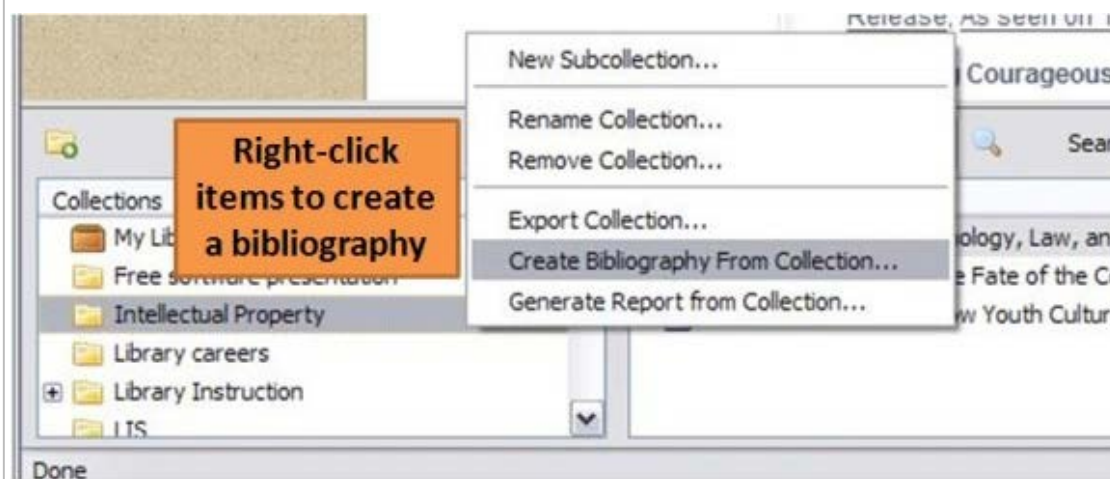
Release, As seen on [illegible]

Courageous

New Subcollection...

Rename Collection...

Remove Collection...

Export Collection...

Create Bibliography From Collection...

Generate Report from Collection...

Right-click items to create a bibliography

Collections

My Lib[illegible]

Free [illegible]

Intellectual Property

Library careers

Library Instruction

LIS

Sear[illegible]

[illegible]ology, Law, an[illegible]

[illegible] Fate of the C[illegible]

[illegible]w Youth Cultur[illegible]

Done